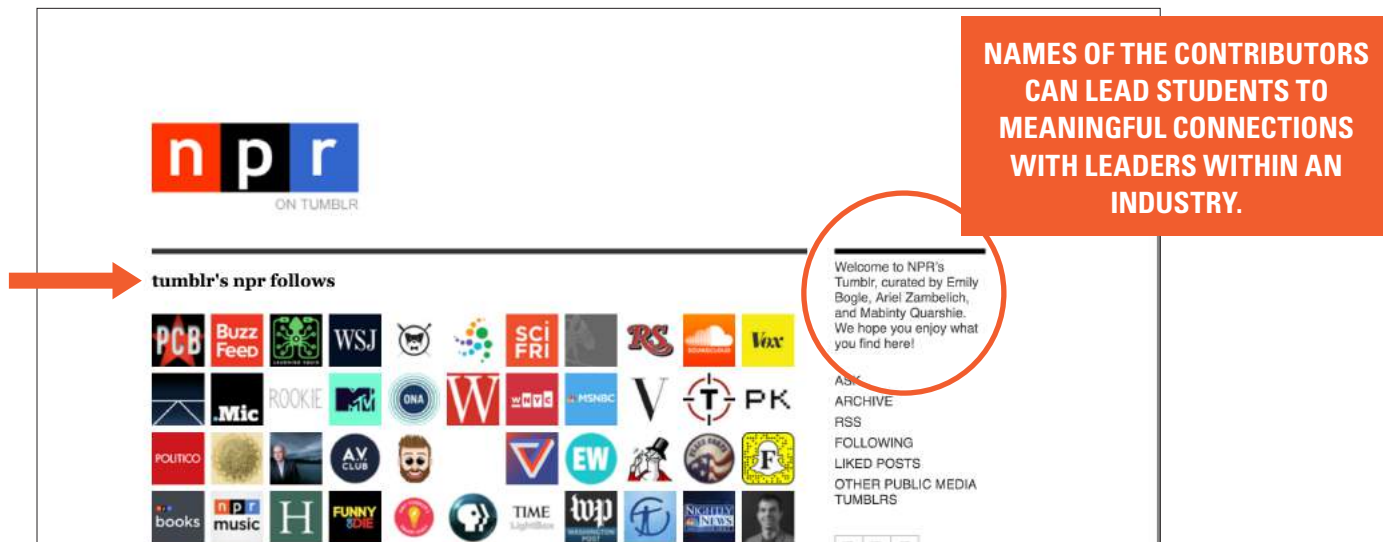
NAMES OF THE CONTRIBUTORS CAN LEAD STUDENTS TO MEANINGFUL CONNECTIONS WITH LEADERS WITHIN AN INDUSTRY.

n p r
ON TUMBLR

tumblr's npr follows

PCB Buzz Feed WSJ SCI FRI RS SOUNDCLOUD Vox

Mic ROOKIE MTV ONA W WNYC MSNBC V T PK

POLITICO A.V. CLUB EW F

books npr music H FUNNY OR DIE TIME LightBox wp NIGHTLY NEWS

Welcome to NPR's Tumblr, curated by Emily Bogle, Ariel Zambelich, and Mabinty Quarshie. We hope you enjoy what you find here!

ASK
ARCHIVE
RSS
FOLLOWING
LIKED POSTS
OTHER PUBLIC MEDIA TUMBLRS